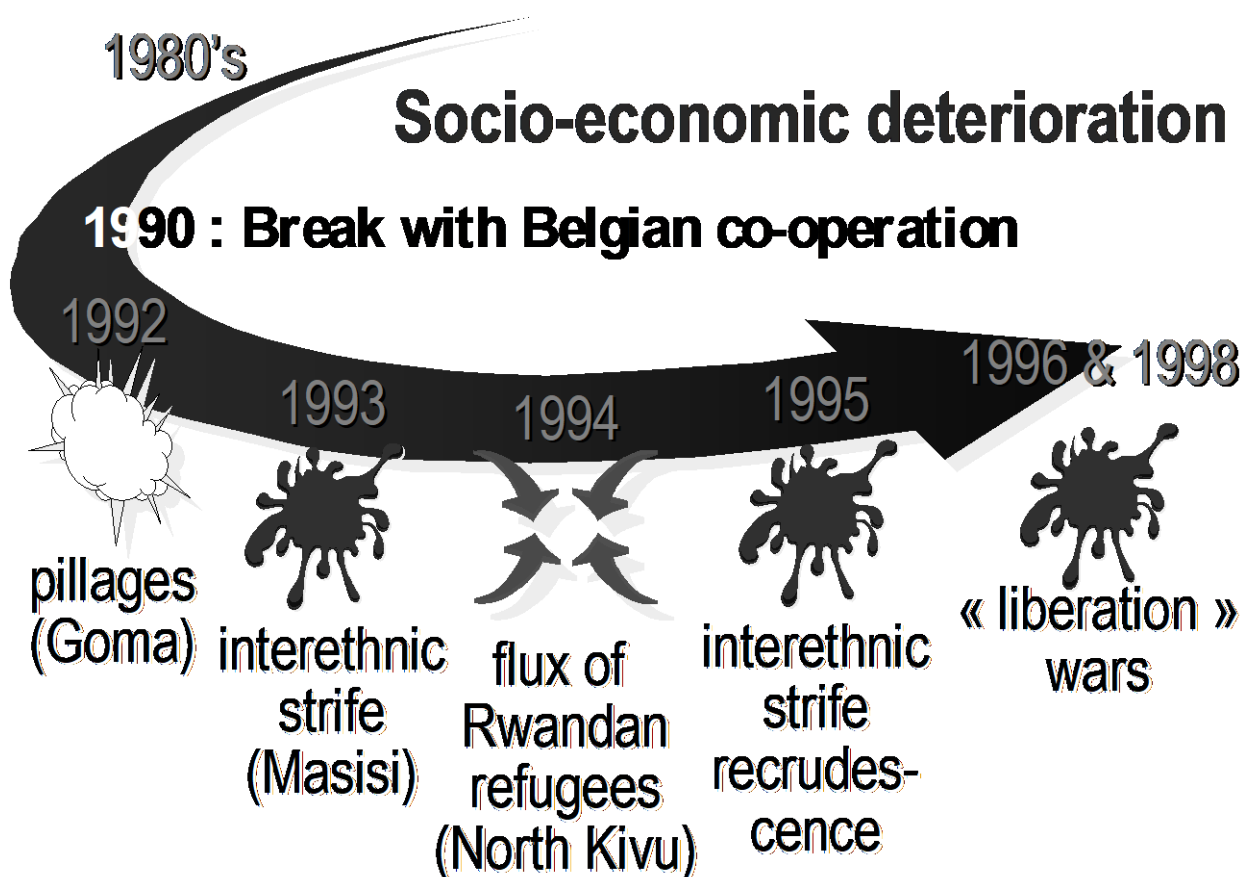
1980's

Socio-economic deterioration

1990 : Break with Belgian co-operation

1992

pillages (Goma)

1993

interethnic strife (Masisi)

1994

flux of Rwandan refugees (North Kivu)

1995

interethnic strife recrudescence

1996 & 1998

« liberation » wars